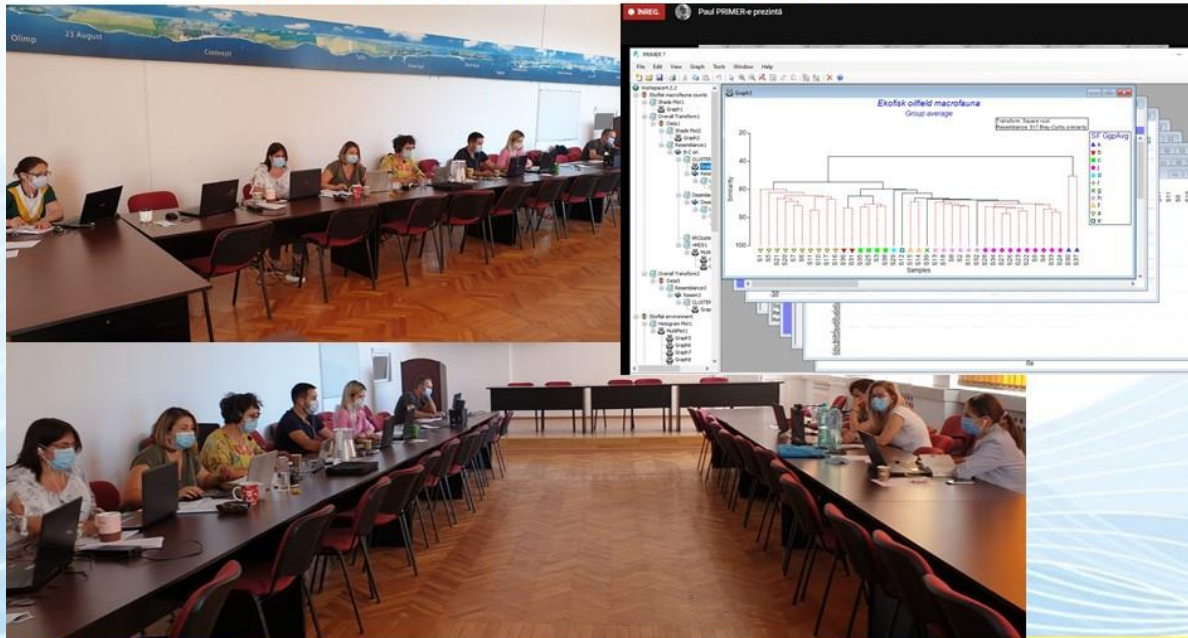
Olimp
23 August
Costinești

ÎNREG.
Paul PRIMER-e prezintă

PRIMER 7
File Edit View Graph Tools Window Help

Workspace1.2
Ekofisk macrofauna counts
Shade Plot1
Graph1
Overall Transform1
Data1
Shade Plot2
Graph2
Resemblance1
CLUSTER
Overall Transform2
Data3
Resemblance2
Resem2
CLUSTER
Ekofisk environment
Histogram Plot1
MultiPlot1
Graph5
Graph6
Graph7
Graph8

Graph1
Ekofisk oilfield macrofauna
Group average
Transform: Square root
Resemblance: S17 Bray-Curtis similarity
SF GrpAvg
Similarity
20
40
60
80
100
Samples